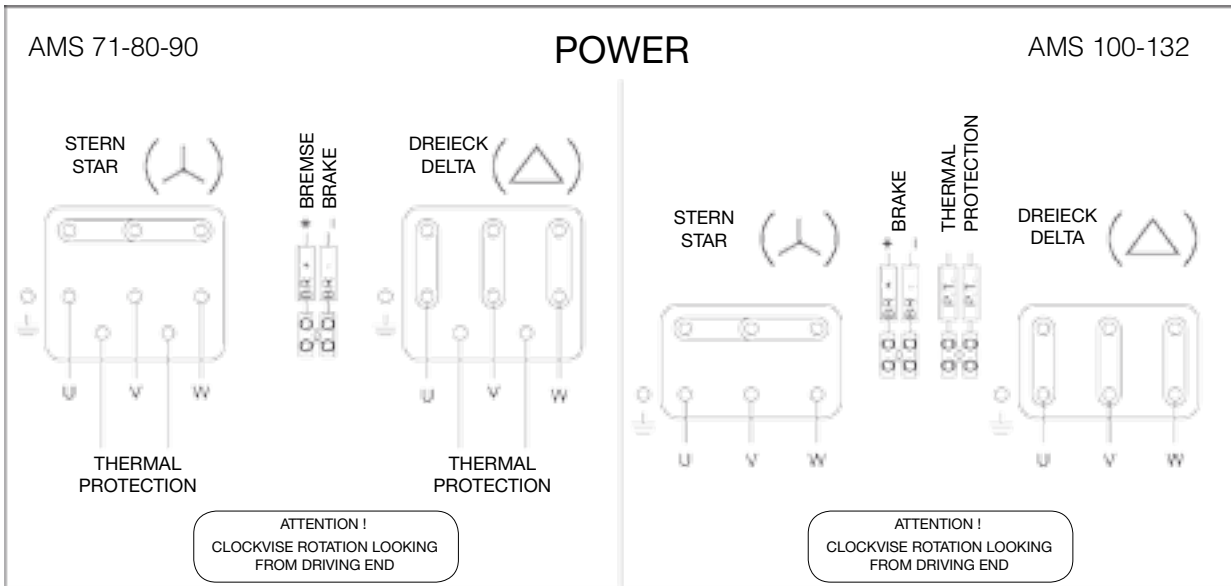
AMS 71-80-90

POWER

AMS 100-132

STERN
STAR

BREMSE
BRAKE

+ -

DREIECK
DELTA

U V W

THERMAL
PROTECTION

THERMAL
PROTECTION

ATTENTION !
CLOCKVISE ROTATION LOOKING FROM DRIVING END

STERN
STAR

BRAKE

THERMAL
PROTECTION

+ -

DREIECK
DELTA

U V W

U V W

ATTENTION !
CLOCKVISE ROTATION LOOKING FROM DRIVING END